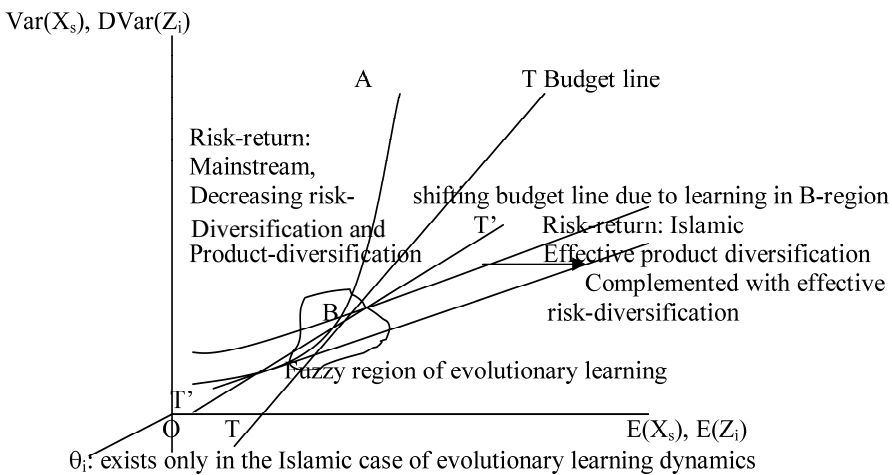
Var($X_s$), DVar($Z_i$)

A

T Budget line

Risk-return: Mainstream, Decreasing risk-Diversification and Product-diversification

shifting budget line due to learning in B-region

T'

Risk-return: Islamic Effective product diversification Complemented with effective risk-diversification

B

Fuzzy region of evolutionary learning

T'

O

T

E($X_s$), E($Z_i$)

$\theta_i$: exists only in the Islamic case of evolutionary learning dynamics